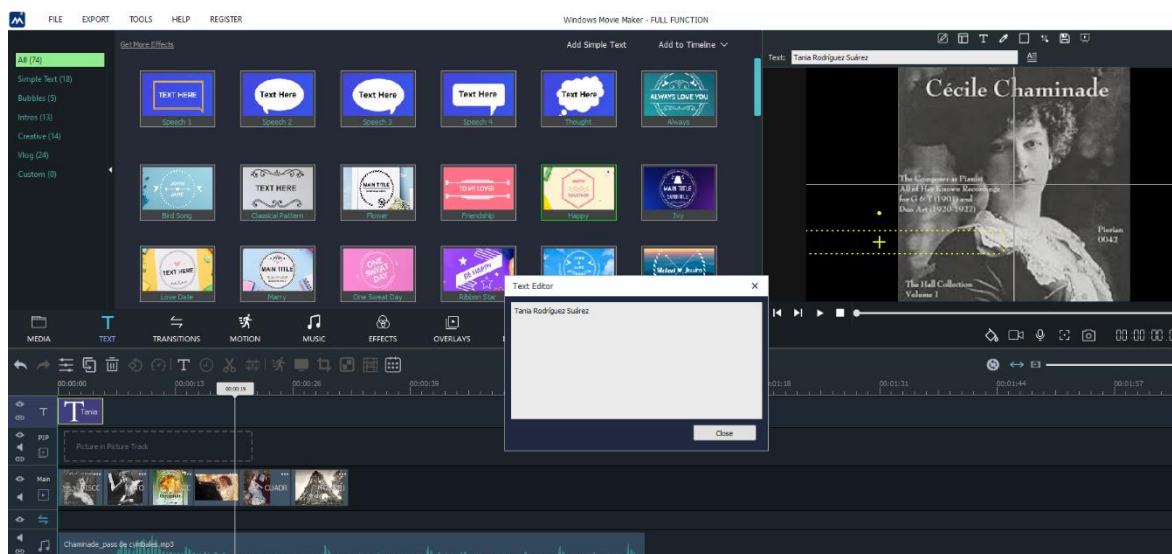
FILE EXPORT TOOLS HELP REGISTER

Windows Movie Maker - FULL FUNCTION

All (74)
Simple Text (18)
Bubbles (5)
Intros (13)
Creative (14)
Vlog (24)
Custom (0)

Get More Effects

Add Simple Text
Add to Timeline

TEXT HERE
Speech 1
Text Here
Speech 2
Text Here
Speech 3
Text Here
Speech 4
Text Here
Thought
ALWAYS LOVE YOU
Always

Bird Song
TEXT HERE
Classical Pattern
MAIN TITLE
Flower
TO MY LOVER
Friendship
Happy
MAIN TITLE
Ivy

TEXT HERE
Love Date
MAIN TITLE
Marry
ONE SWEET DAY
One Sweet Day
BE HAPPY
Ribbon Star

Text: Tania Rodríguez Suárez

Cécile Chaminade

The Composer as Pianist
All of Her Known Recordings
for G & T (1901) and
Duo Art (1920-1922)

Pierian
0042

The Hall Collection
Volume 1

Text Editor
Tania Rodríguez Suárez
Close

MEDIA TEXT TRANSITIONS MOTION MUSIC EFFECTS OVERLAYS

00:00:00 00:00:13 00:00:19 00:00:26 00:00:39 00:01:18 00:01:31 00:01:44 00:01:57

00:00:00.

T
Tania
PIP
Picture in Picture Track
Main
CUADR
Chaminade_pas de cymbales.mp3